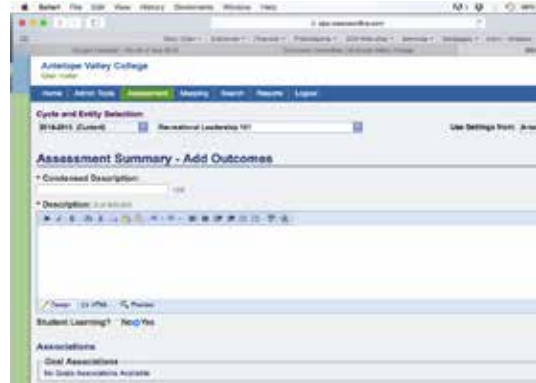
Safari File Edit View History Bookmarks Window Help

Antelope Valley College
User name

Home | Admin Tools | Assessment | Mapping | Search | Reports | Logout

Cycle and Entity Selection:
2016-2017 (Current) | Recreational Leadership 101 | Use Settings from: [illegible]

Assessment Summary - Add Outcomes

* Condensed Description:
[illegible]

* Description: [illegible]

Design | HTML | Preview

Student Learning? No Yes

Associations

Goal Associations
No Goals Associations Available